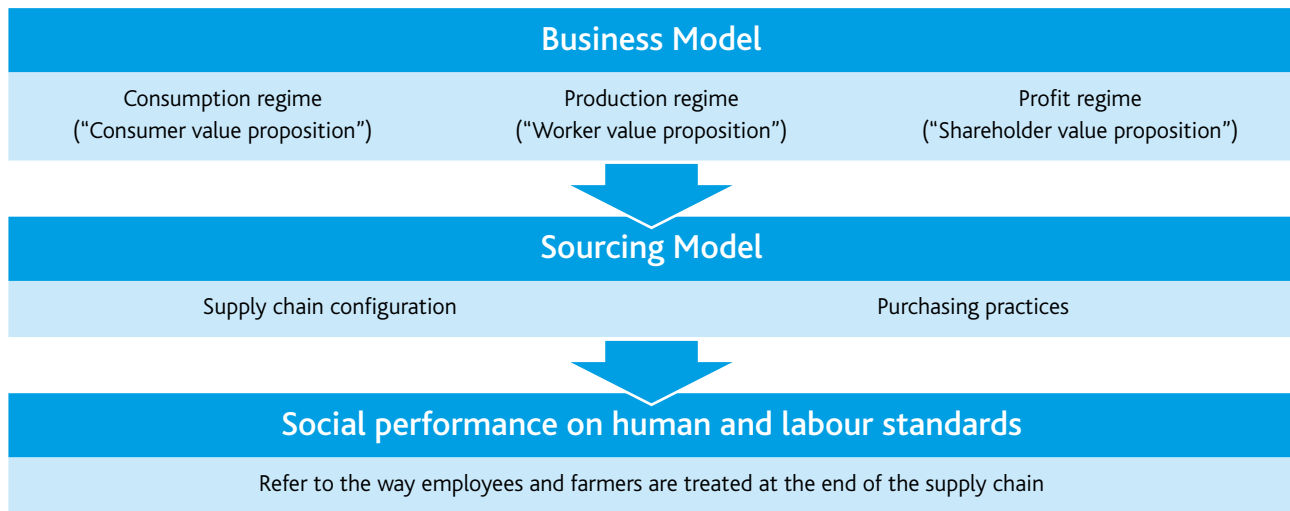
Business Model

Consumption regime
("Consumer value proposition")

Production regime
("Worker value proposition")

Profit regime
("Shareholder value proposition")

Sourcing Model

Supply chain configuration

Purchasing practices

Social performance on human and labour standards

Refer to the way employees and farmers are treated at the end of the supply chain